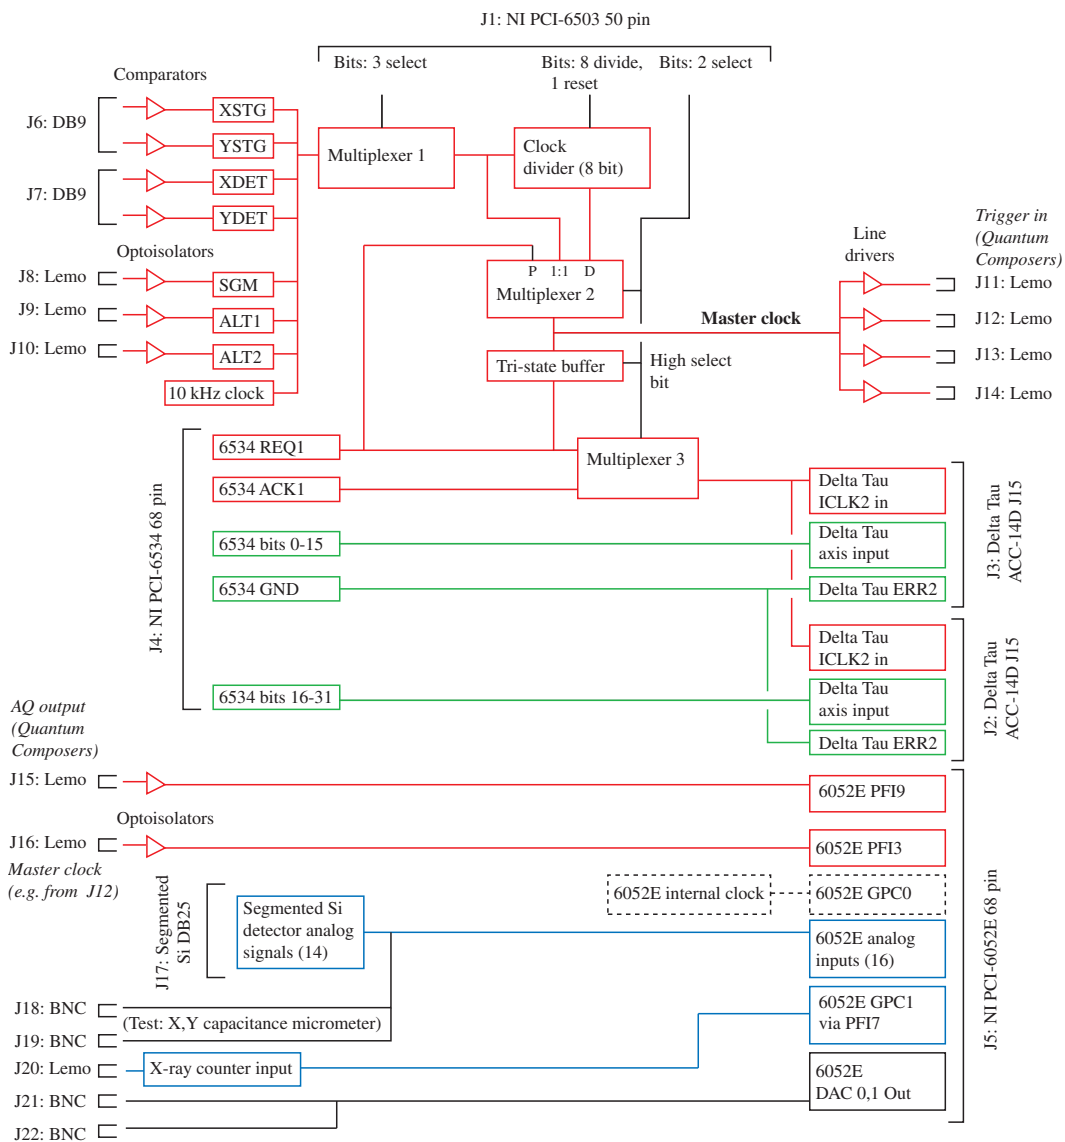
J1: NI PCI-6503 50 pin

Bits: 3 select

Bits: 8 divide, 1 reset

Bits: 2 select

Comparators

J6: DB9

XSTG

YSTG

J7: DB9

XDET

YDET

Optoisolators

J8: Lemo

SGM

J9: Lemo

ALT1

J10: Lemo

ALT2

10 kHz clock

Multiplexer 1

Clock divider (8 bit)

P 1:1 D

Multiplexer 2

Tri-state buffer

High select bit

Master clock

Line drivers

Trigger in (Quantum Composers)

J11: Lemo

J12: Lemo

J13: Lemo

J14: Lemo

J4: NI PCI-6534 68 pin

6534 REQ1

6534 ACK1

6534 bits 0-15

6534 GND

6534 bits 16-31

Multiplexer 3

Delta Tau ICLK2 in

Delta Tau axis input

Delta Tau ERR2

J3: Delta Tau ACC-14D J15

Delta Tau ICLK2 in

Delta Tau axis input

Delta Tau ERR2

J2: Delta Tau ACC-14D J15

AQ output (Quantum Composers)

J15: Lemo

6052E PFI9

Optoisolators

J16: Lemo

6052E PFI3

Master clock (e.g. from J12)

6052E internal clock

6052E GPC0

J17: Segmented Si DB25

Segmented Si detector analog signals (14)

6052E analog inputs (16)

J18: BNC

J19: BNC

(Test: X,Y capacitance micrometer)

6052E GPC1 via PFI7

J20: Lemo

X-ray counter input

J21: BNC

J22: BNC

6052E DAC 0,1 Out

J5: NI PCI-6052E 68 pin